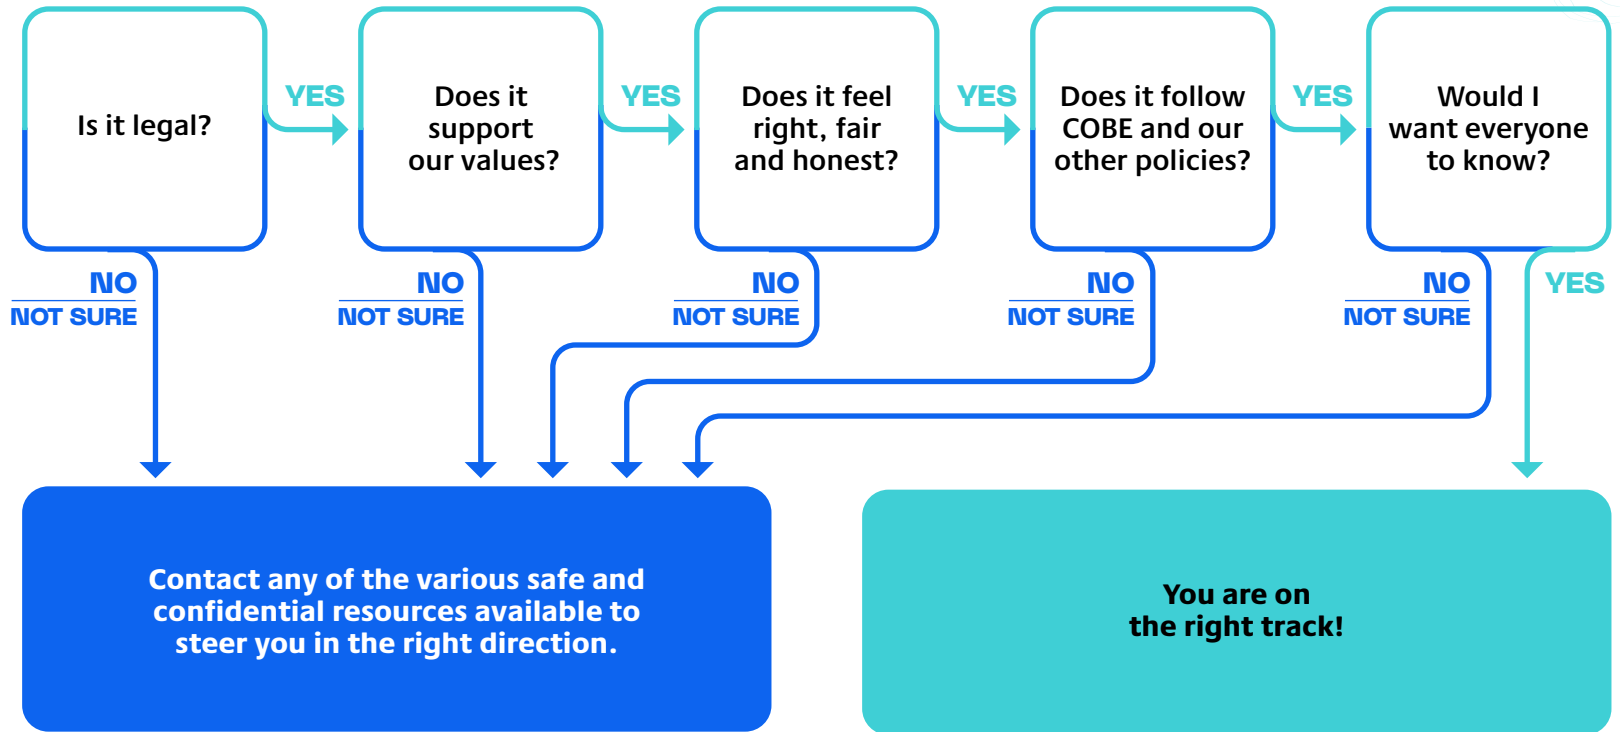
Is it legal?

YES

Does it support our values?

YES

Does it feel right, fair and honest?

YES

Does it follow COBE and our other policies?

YES

Would I want everyone to know?

NO
NOT SURE

NO
NOT SURE

NO
NOT SURE

NO
NOT SURE

NO
NOT SURE

YES

Contact any of the various safe and confidential resources available to steer you in the right direction.

You are on the right track!